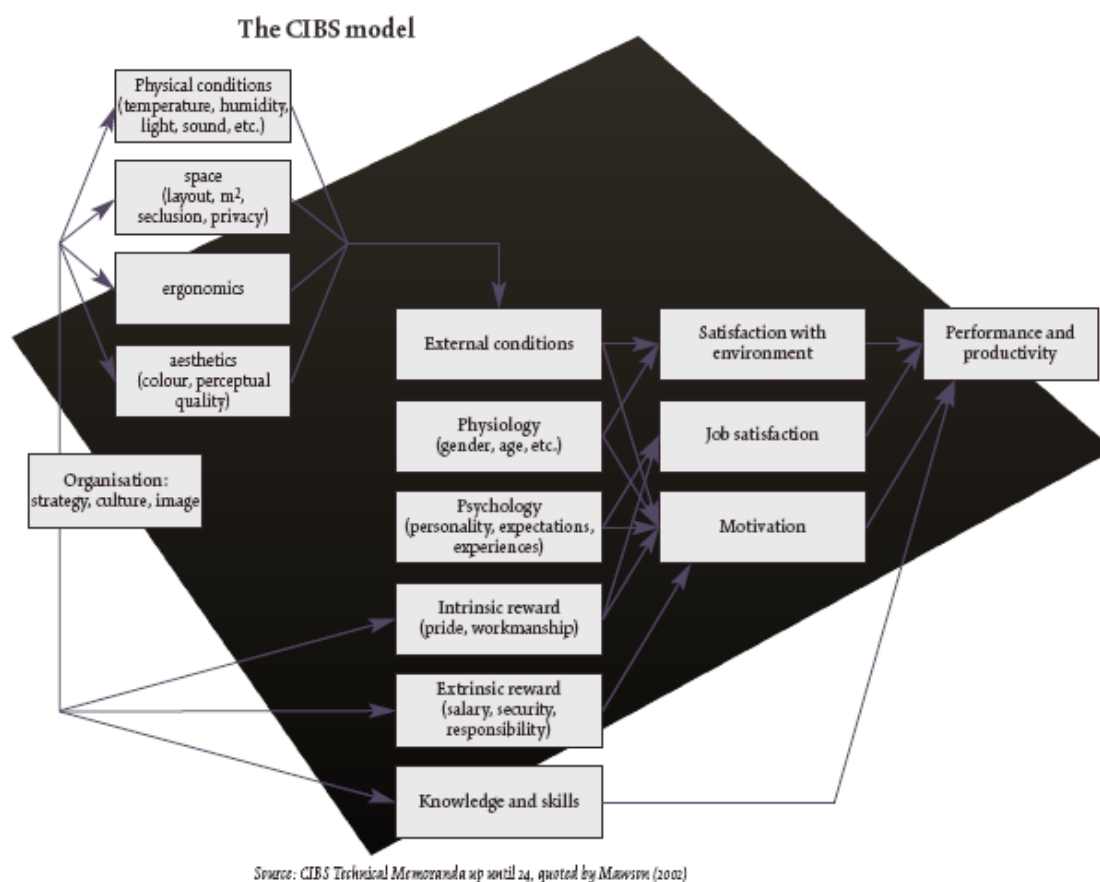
The CIBS model

Physical conditions (temperature, humidity, light, sound, etc.)

space (layout, m$^2$, seclusion, privacy)

ergonomics

aesthetics (colour, perceptual quality)

Organisation: strategy, culture, image

External conditions

Physiology (gender, age, etc.)

Psychology (personality, expectations, experiences)

Intrinsic reward (pride, workmanship)

Extrinsic reward (salary, security, responsibility)

Knowledge and skills

Satisfaction with environment

Job satisfaction

Motivation

Performance and productivity

Source: CIBS Technical Memoranda up until 24, quoted by Mawson (2002)